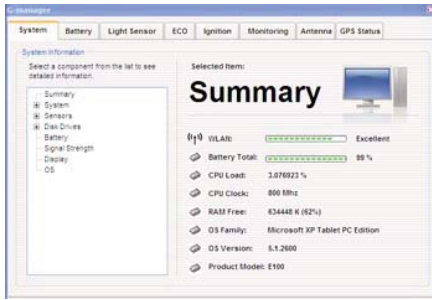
G-manager

System | Battery | Light Sensor | ECO | Ignition | Monitoring | Antenna | GPS Status

System Information

Select a component from the list to see detailed information.

Summary
System
Sensors
Disk Drives
Battery
Signal Strength
Display
OS

Selected Item:

Summary

WLAN: Excellent

Battery Total: 89 %

CPU Load: 3.076923 %

CPU Clock: 800 Mhz

RAM Free: 634448 K (62%)

OS Family: Microsoft XP Tablet PC Edition

OS Version: 5.1.2600

Product Model: E100